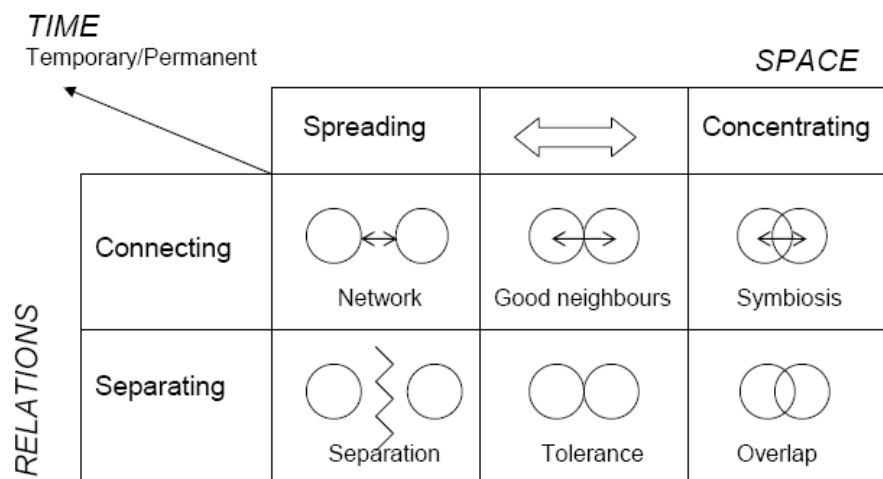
TIME
Temporary/Permanent

SPACE

RELATIONS

| | Spreading | | Concentrating |
|---|---|---|---|
| Connecting | Network | Good neighbours | Symbiosis |
| Separating | Separation | Tolerance | Overlap |